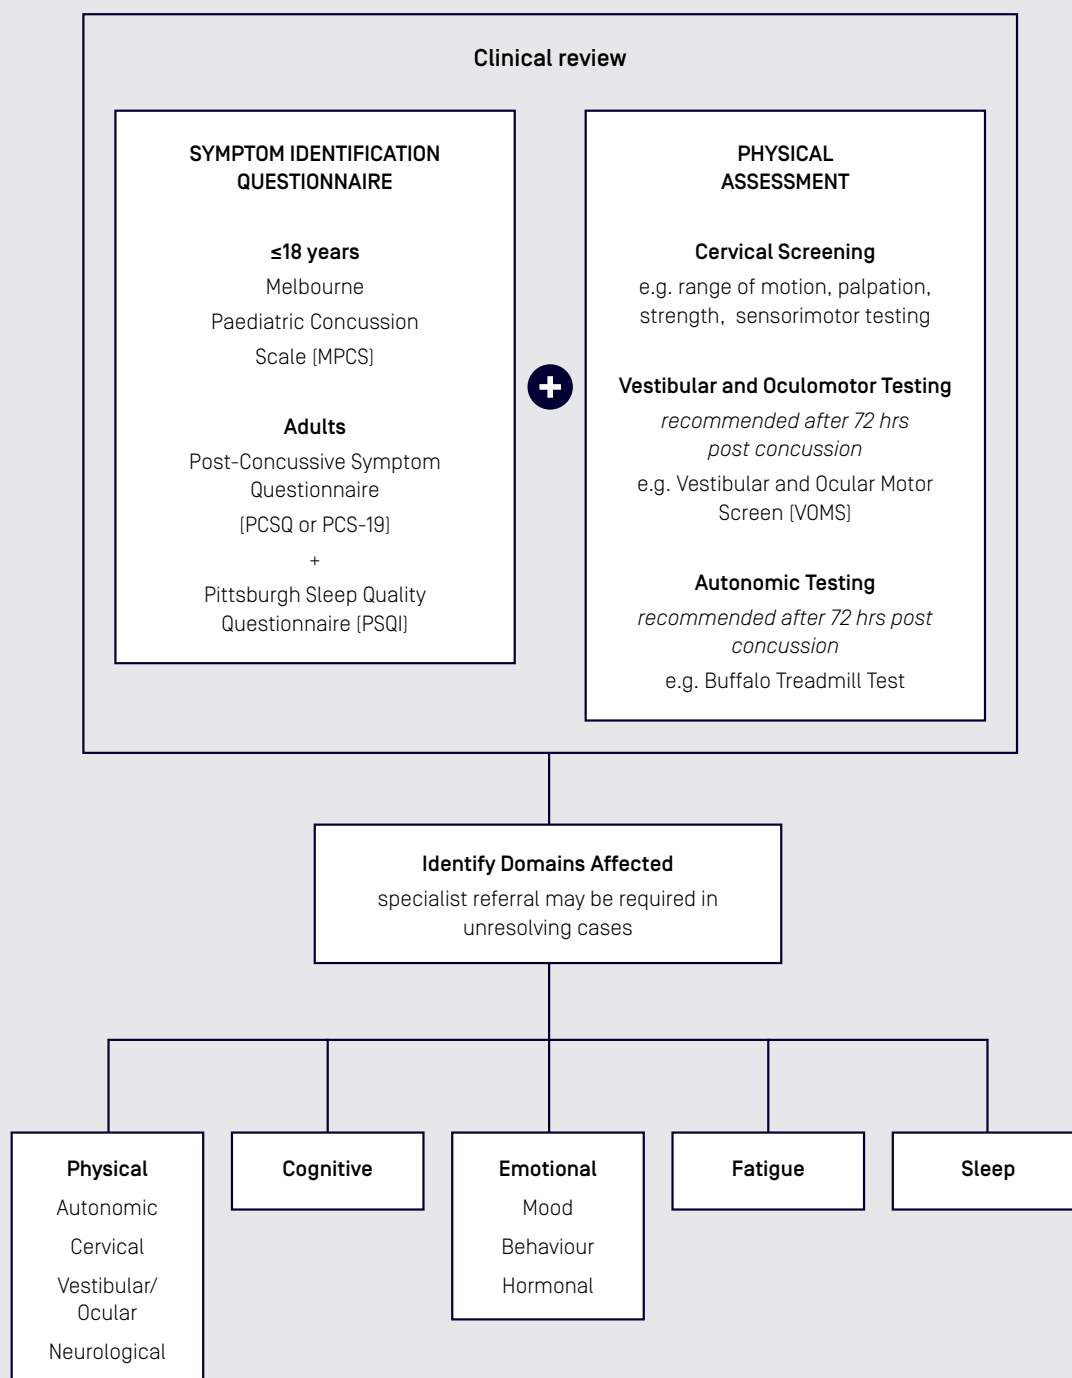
Clinical review

SYMPTOM IDENTIFICATION QUESTIONNAIRE

≤18 years
Melbourne Paediatric Concussion Scale (MPCS)

Adults
Post-Concussive Symptom Questionnaire (PCSQ or PCS-19)
+
Pittsburgh Sleep Quality Questionnaire (PSQI)

PHYSICAL ASSESSMENT

Cervical Screening
e.g. range of motion, palpation, strength, sensorimotor testing

Vestibular and Oculomotor Testing
*recommended after 72 hrs post concussion*
e.g. Vestibular and Ocular Motor Screen (VOMS)

Autonomic Testing
*recommended after 72 hrs post concussion*
e.g. Buffalo Treadmill Test

Identify Domains Affected
specialist referral may be required in unresolving cases

Physical
Autonomic
Cervical
Vestibular/ Ocular
Neurological

Cognitive

Emotional
Mood
Behaviour
Hormonal

Fatigue

Sleep